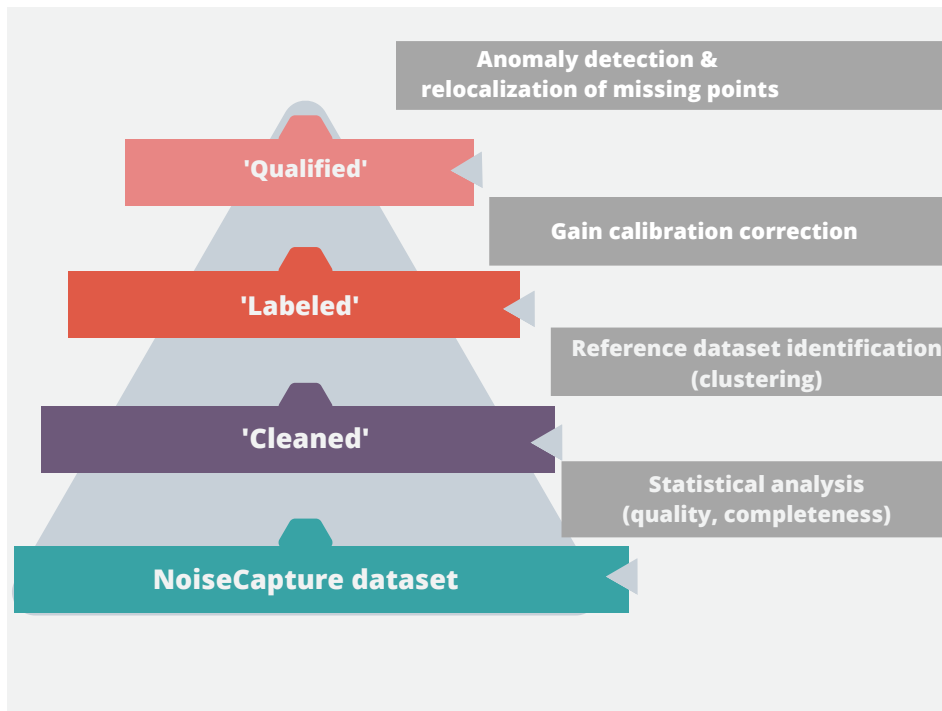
Anomaly detection & relocalization of missing points

'Qualified'

Gain calibration correction

'Labeled'

Reference dataset identification (clustering)

'Cleaned'

Statistical analysis (quality, completeness)

NoiseCapture dataset